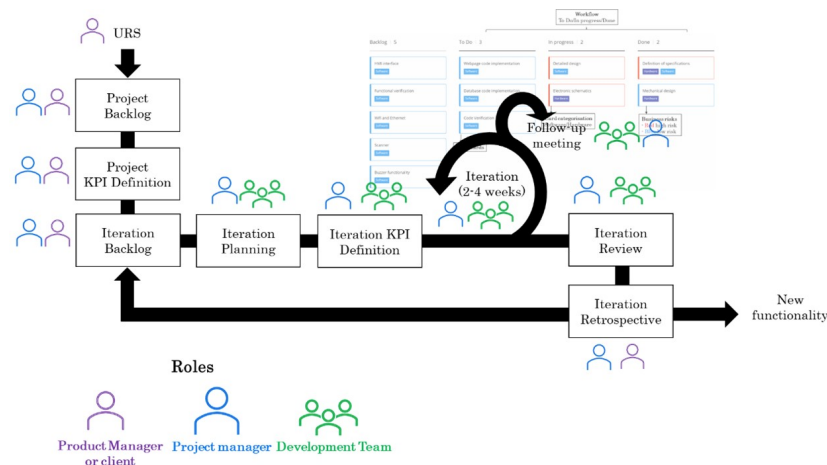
URS

Project Backlog

Project KPI Definition

Iteration Backlog

Iteration Planning

Iteration KPI Definition

Workflow
To Do/In progress/Done

Backlog 5

To Do 3

In progress 2

Done 2

HMI Interface

Functional verification

Wifi and Ethernet

Scanner

Buzzer functionality

Webpage code implementation

Database code implementation

Code verification

Detailed design

Electronic schematics

Definition of specifications

Mechanical design

Follow-up meeting

Iteration (2-4 weeks)

Iteration Review

Iteration Retrospective

New functionality

Roles

Product Manager or client

Project manager

Development Team